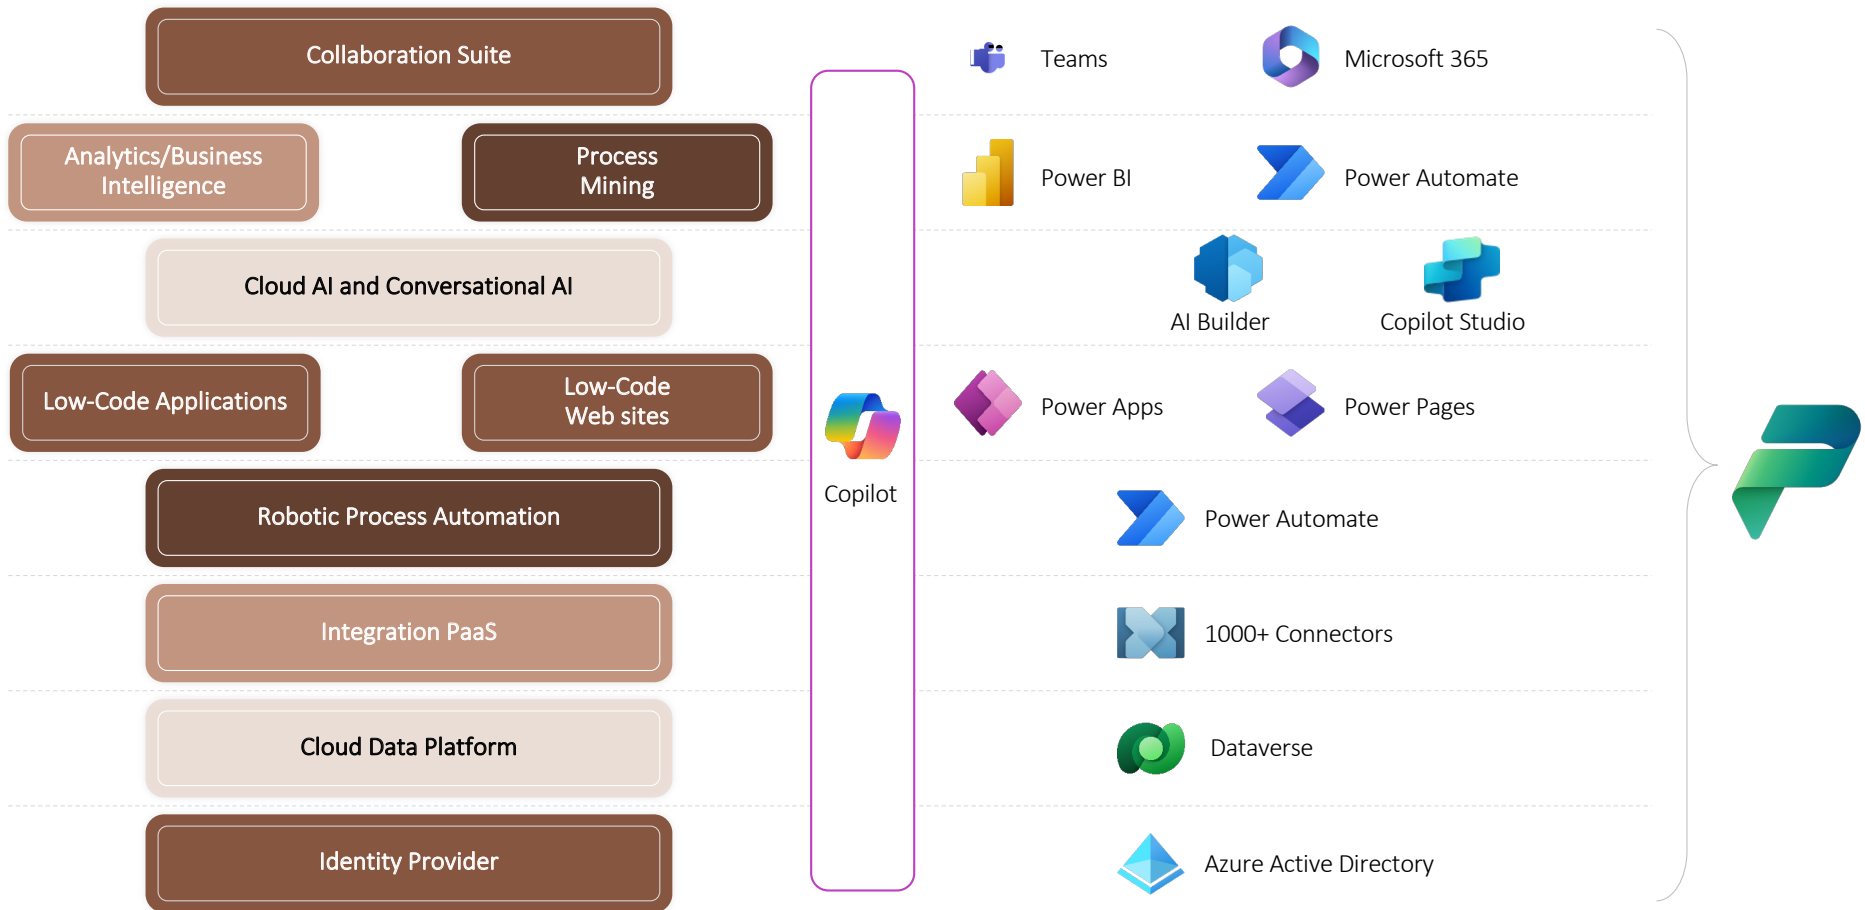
Collaboration Suite

Analytics/Business Intelligence

Process Mining

Cloud AI and Conversational AI

Low-Code Applications

Low-Code Web sites

Robotic Process Automation

Integration PaaS

Cloud Data Platform

Identity Provider

Copilot

Teams

Microsoft 365

Power BI

Power Automate

AI Builder

Copilot Studio

Power Apps

Power Pages

Power Automate

1000+ Connectors

Dataverse

Azure Active Directory